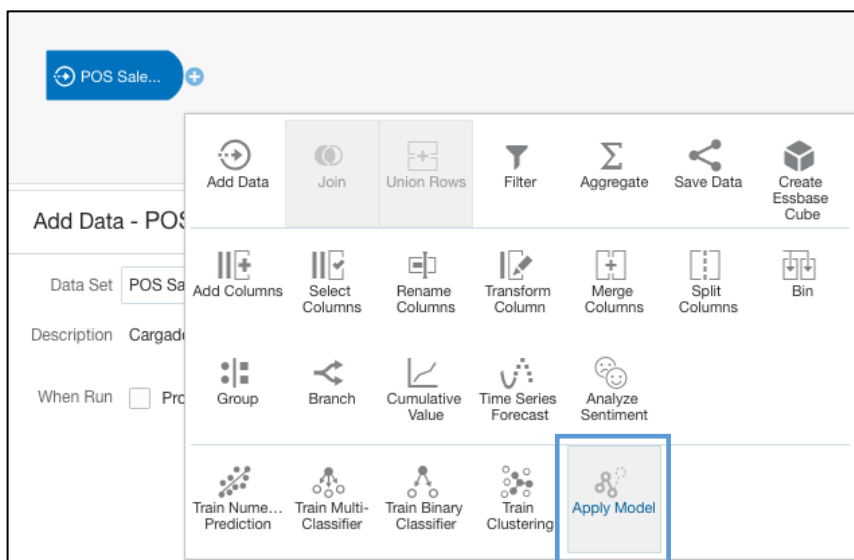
POS Sale...

Add Data - POS

Data Set POS Sa

Description Cargad

When Run Pro

Add Data
Join
Union Rows
Filter
Aggregate
Save Data
Create Essbase Cube

Add Columns
Select Columns
Rename Columns
Transform Column
Merge Columns
Split Columns
Bin

Group
Branch
Cumulative Value
Time Series Forecast
Analyze Sentiment

Train Nume... Prediction
Train Multi-Classifier
Train Binary Classifier
Train Clustering
Apply Model